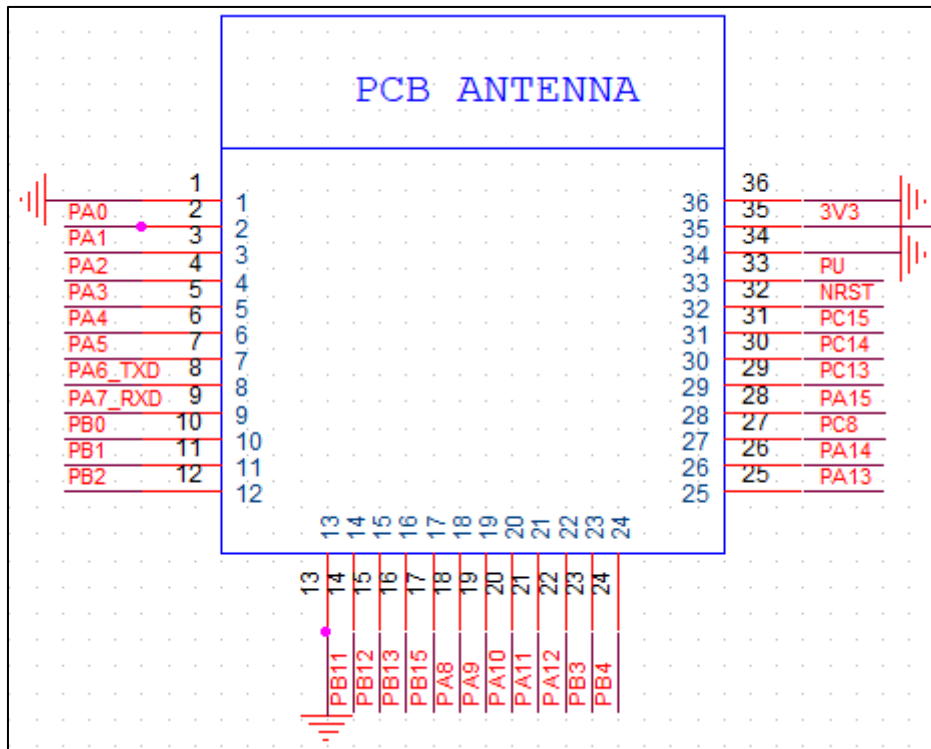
PCB ANTENNA

1 1
PA0 2 2
PA1 3 3
PA2 4 4
PA3 5 5
PA4 6 6
PA5 7 7
PA6_TXD 8 8
PA7_RXD 9 9
PB0 10 10
PB1 11 11
PB2 12 12

36 36
35 35 3V3
34 34
33 33 PU
32 32 NRST
31 31 PC15
30 30 PC14
29 29 PC13
28 28 PA15
27 27 PC8
26 26 PA14
25 25 PA13

13 14 15 16 17 18 19 20 21 22 23 24
13 14 15 16 17 18 19 20 21 22 23 24
PB11 PB12 PB13 PB15 PA8 PA9 PA10 PA11 PA12 PB3 PB4